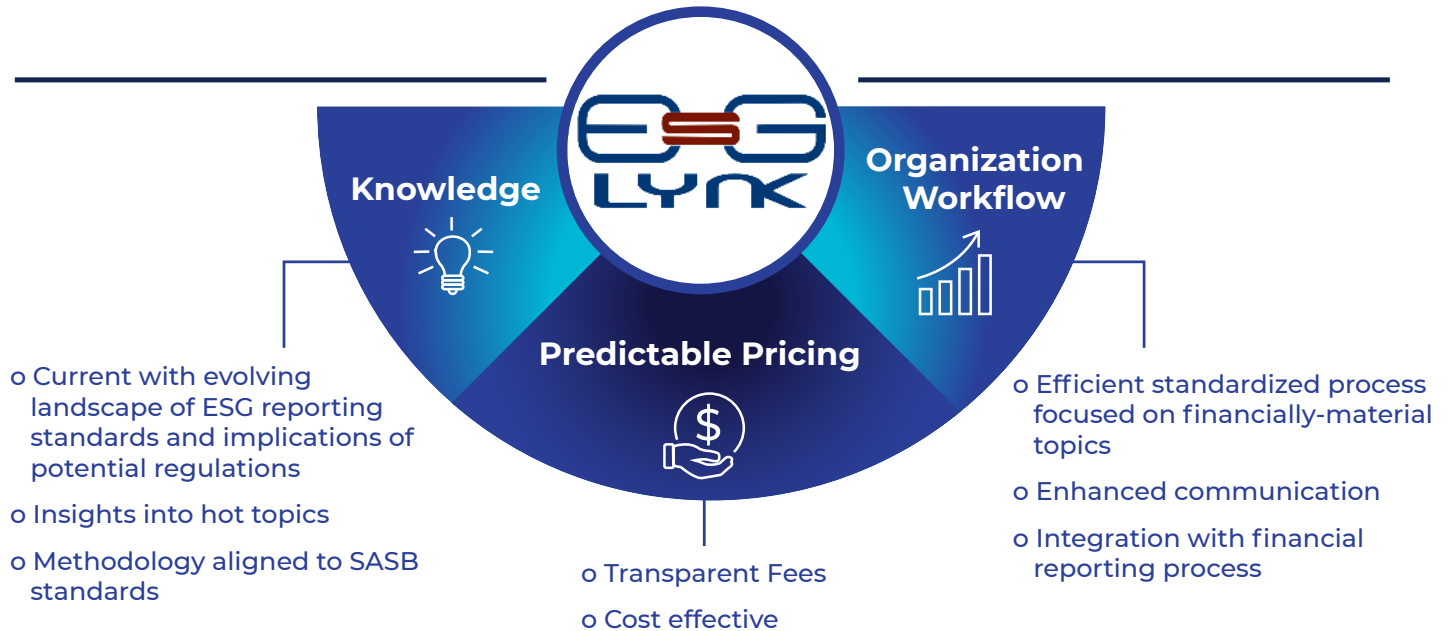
ESG LYNK

Knowledge

Organization Workflow

Predictable Pricing

$

o Current with evolving landscape of ESG reporting standards and implications of potential regulations

o Insights into hot topics

o Methodology aligned to SASB standards

o Transparent Fees

o Cost effective

o Efficient standardized process focused on financially-material topics

o Enhanced communication

o Integration with financial reporting process